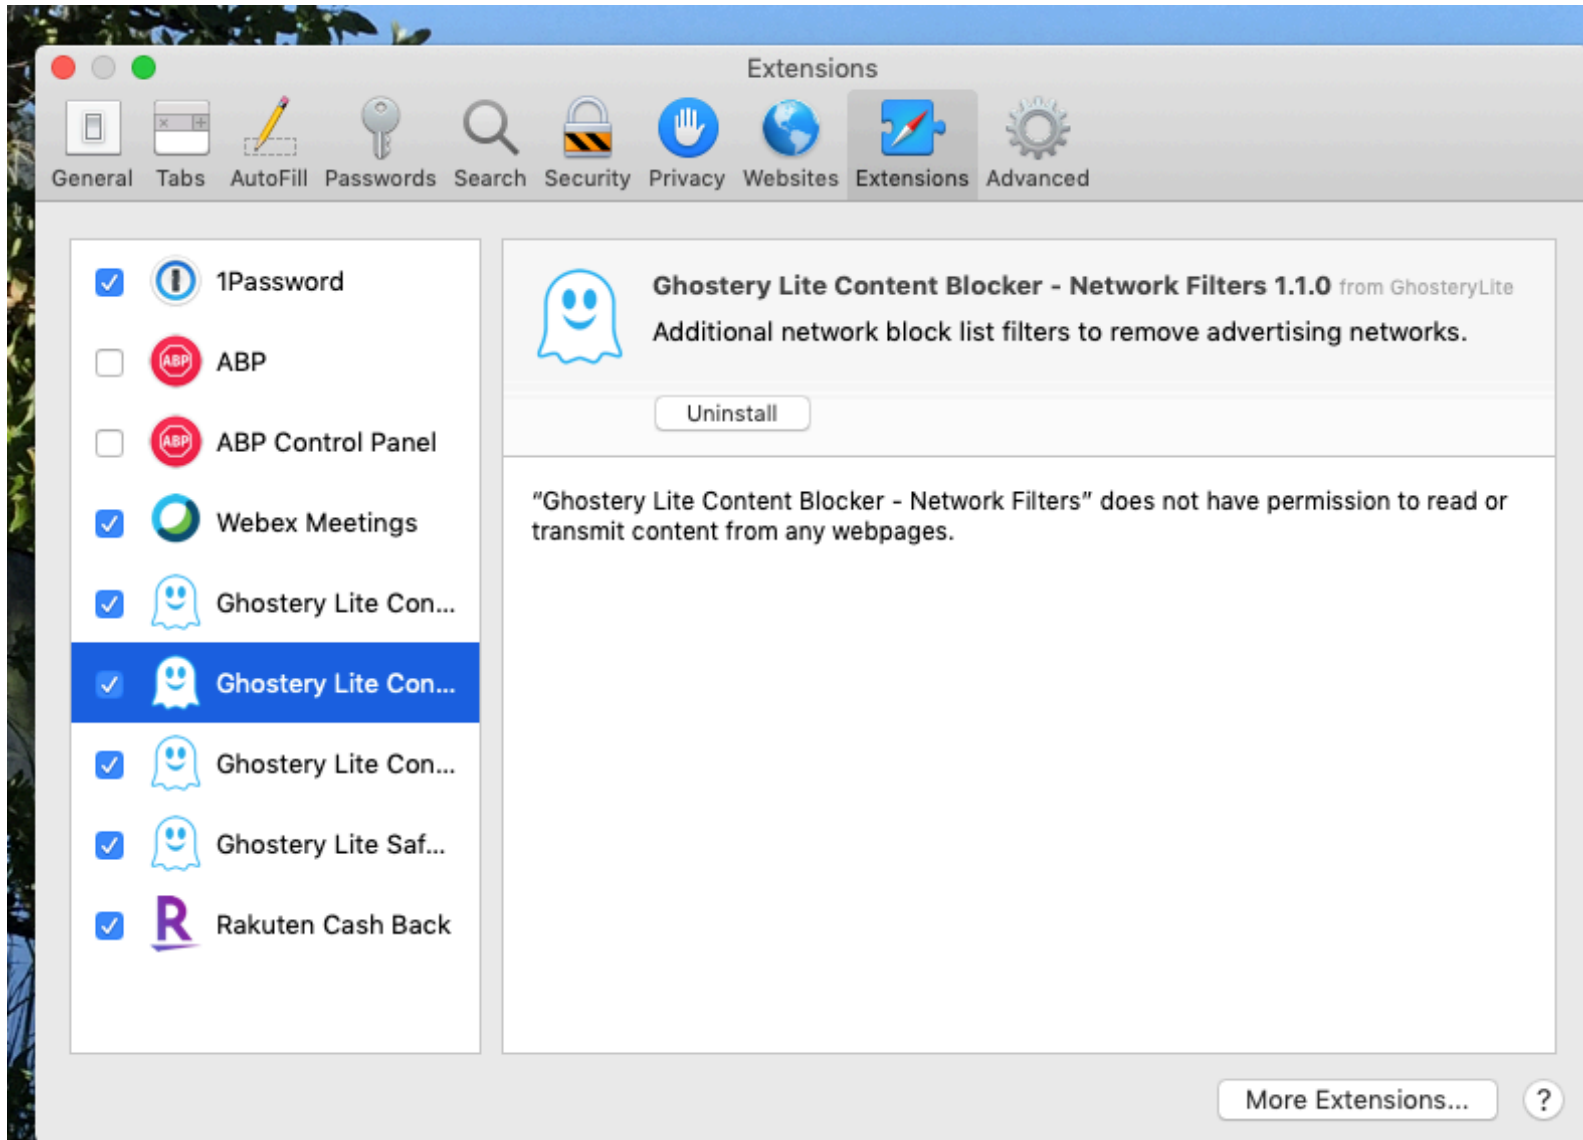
Extensions

General Tabs AutoFill Passwords Search Security Privacy Websites Extensions Advanced

1Password
ABP
ABP Control Panel
Webex Meetings
Ghostery Lite Con...
Ghostery Lite Con...
Ghostery Lite Con...
Ghostery Lite Saf...
Rakuten Cash Back

Ghostery Lite Content Blocker - Network Filters 1.1.0 from GhosteryLite
Additional network block list filters to remove advertising networks.

Uninstall

"Ghostery Lite Content Blocker - Network Filters" does not have permission to read or transmit content from any webpages.

More Extensions...

?